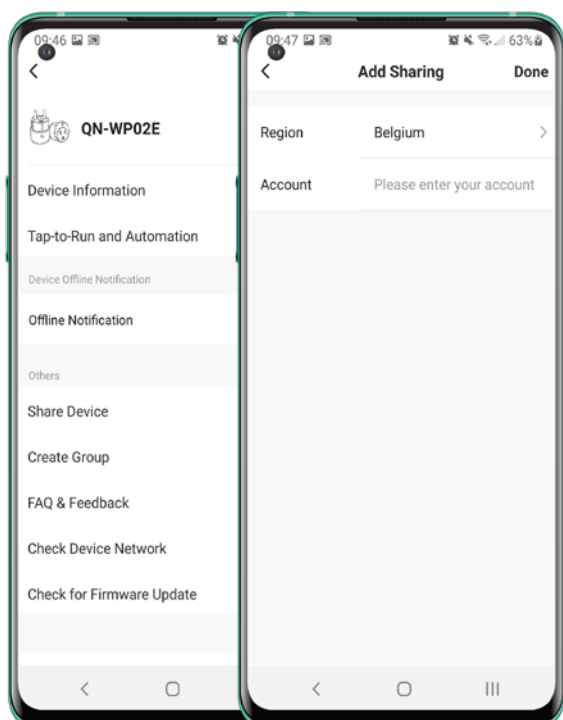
09:46

<

QN-WP02E

Device Information

Tap-to-Run and Automation

Device Offline Notification

Offline Notification

Others

Share Device

Create Group

FAQ & Feedback

Check Device Network

Check for Firmware Update

09:47

63%

<

Add Sharing

Done

Region

Belgium

>

Account

Please enter your account